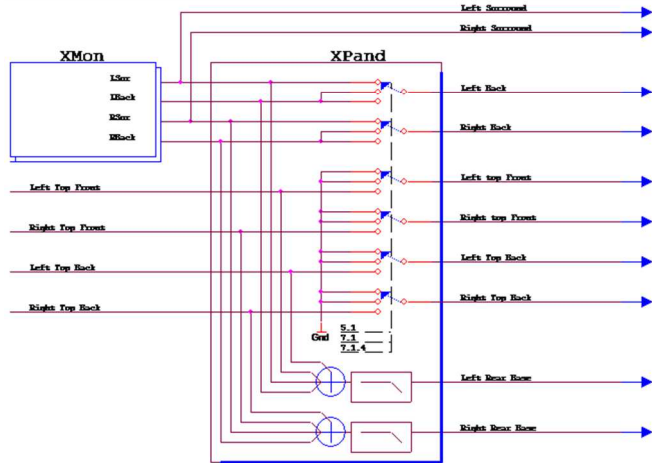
Left Surround

Right Surround

XMon

XPand

LSur

LBack

RSur

RBack

Left Back

Right Back

Left Top Front

Left top Front

Right Top Front

Right top Front

Left Top Back

Left Top Back

Right Top Back

Right Top Back

Gnd

5.1

7.1

7.1.4

Left Rear Base

Right Rear Base